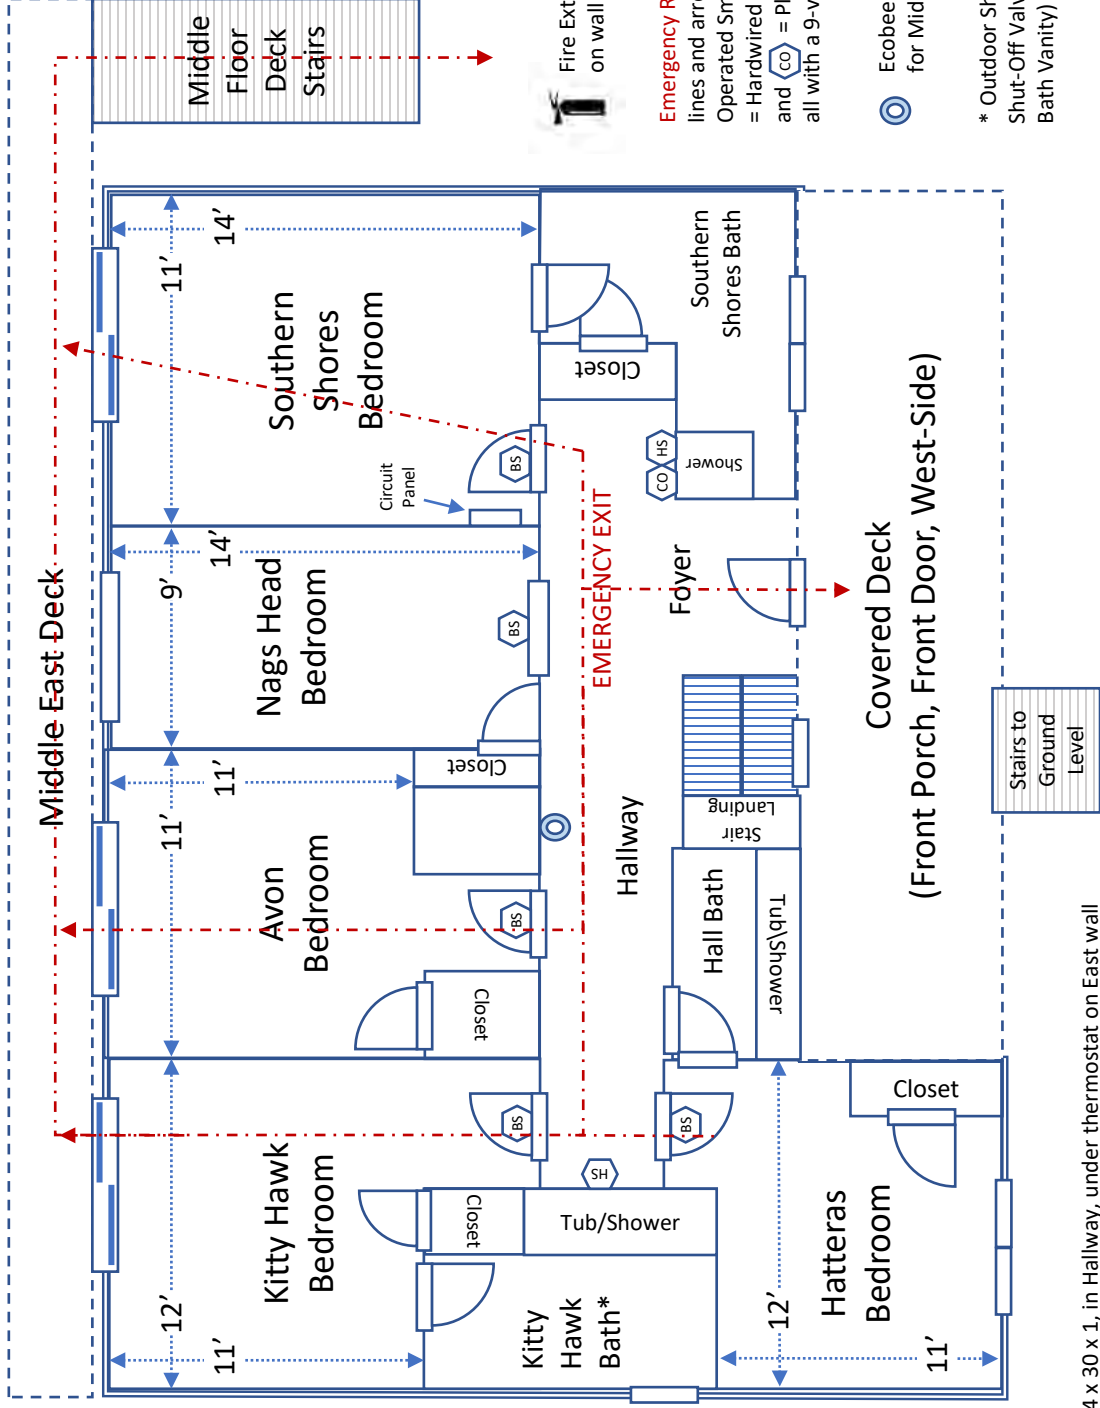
Middle Floor Deck Stairs

Fire Ext on wall

Emergency R
lines and arr
Operated Sm
= Hardwired
and CO = Pl
all with a 9-v

Ecobee
for Mid

* Outdoor Sh
Shut-Off Valv
Bath Vanity)

14'
11'
Southern Shores Bedroom
Closet
Southern Shores Bath
BS
HS
CO
Shower
Circuit Panel
14'
9'
EMERGENCY EXIT
Foyer
BS
Nags Head Bedroom
Middle East Deck
11'
Closet
11'
Stair Landing
Hallway
Covered Deck
(Front Porch, Front Door, West-Side)
Stairs to Ground Level
BS
Avon Bedroom
Closet
Hall Bath
Tub\Shower
BS
BS
SH
Closet
Tub/Shower
Closet
Kitty Hawk Bedroom
12'
11'
Kitty Hawk Bath*
12'
Hatteras Bedroom
11'

4 x 30 x 1, in Hallway, under thermostat on East wall